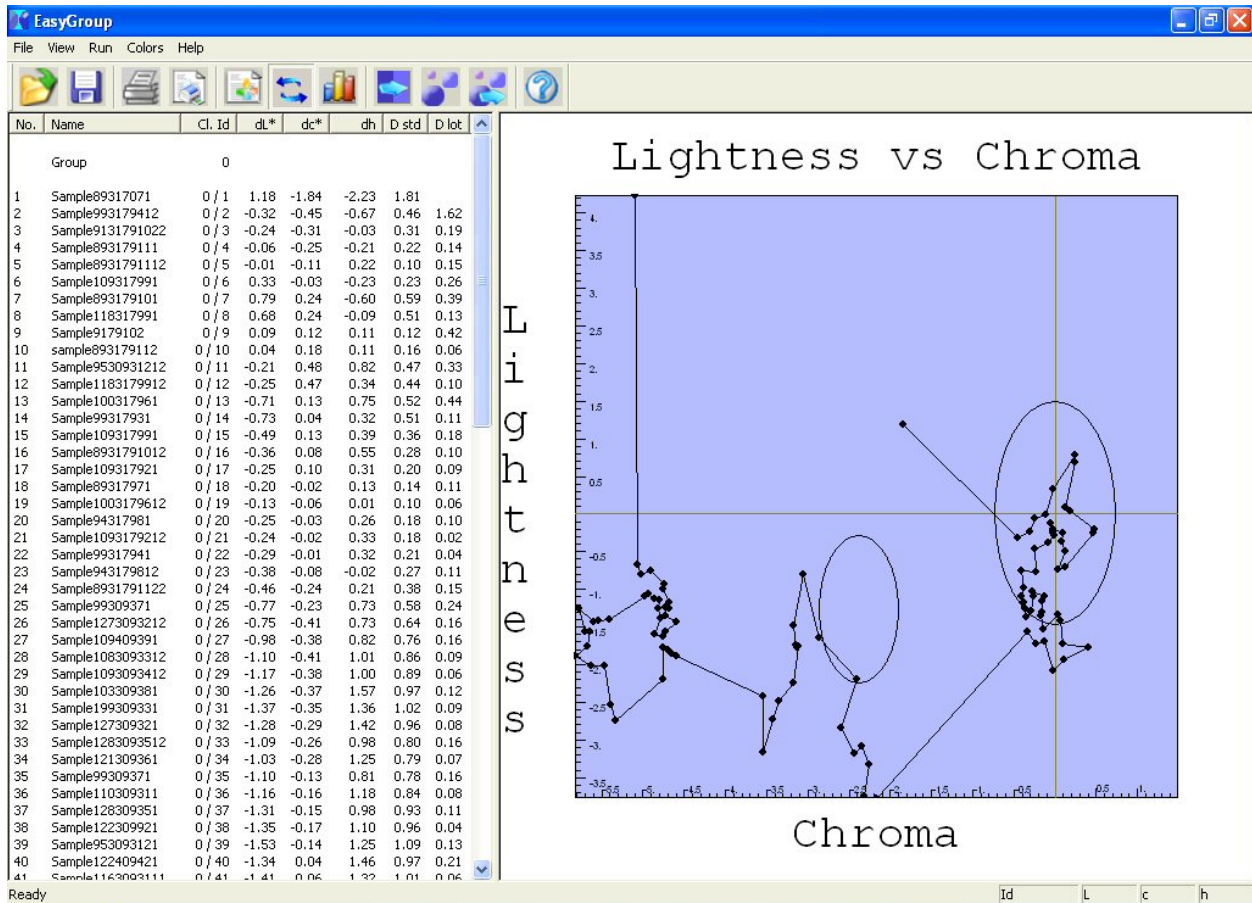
EasyGroup

File View Run Colors Help

| No. | Name | Cl. Id | dL* | dc* | dh | D std | D lot |
|---|---|---|---|---|---|---|---|
| | Group | 0 | | | | | |
| 1 | Sample89317071 | 0 / 1 | 1.18 | -1.84 | -2.23 | 1.81 | |
| 2 | Sample993179412 | 0 / 2 | -0.32 | -0.45 | -0.67 | 0.46 | 1.62 |
| 3 | Sample9131791022 | 0 / 3 | -0.24 | -0.31 | -0.03 | 0.31 | 0.19 |
| 4 | Sample893179111 | 0 / 4 | -0.06 | -0.25 | -0.21 | 0.22 | 0.14 |
| 5 | Sample8931791112 | 0 / 5 | -0.01 | -0.11 | 0.22 | 0.10 | 0.15 |
| 6 | Sample109317991 | 0 / 6 | 0.33 | -0.03 | -0.23 | 0.23 | 0.26 |
| 7 | Sample893179101 | 0 / 7 | 0.79 | 0.24 | -0.60 | 0.59 | 0.39 |
| 8 | Sample118317991 | 0 / 8 | 0.68 | 0.24 | -0.09 | 0.51 | 0.13 |
| 9 | Sample9179102 | 0 / 9 | 0.09 | 0.12 | 0.11 | 0.12 | 0.42 |
| 10 | sample893179112 | 0 / 10 | 0.04 | 0.18 | 0.11 | 0.16 | 0.06 |
| 11 | Sample9530931212 | 0 / 11 | -0.21 | 0.48 | 0.82 | 0.47 | 0.33 |
| 12 | Sample1183179912 | 0 / 12 | -0.25 | 0.47 | 0.34 | 0.44 | 0.10 |
| 13 | Sample100317961 | 0 / 13 | -0.71 | 0.13 | 0.75 | 0.52 | 0.44 |
| 14 | Sample99317931 | 0 / 14 | -0.73 | 0.04 | 0.32 | 0.51 | 0.11 |
| 15 | Sample109317991 | 0 / 15 | -0.49 | 0.13 | 0.39 | 0.36 | 0.18 |
| 16 | Sample8931791012 | 0 / 16 | -0.36 | 0.08 | 0.55 | 0.28 | 0.10 |
| 17 | Sample109317921 | 0 / 17 | -0.25 | 0.10 | 0.31 | 0.20 | 0.09 |
| 18 | Sample89317971 | 0 / 18 | -0.20 | -0.02 | 0.13 | 0.14 | 0.11 |
| 19 | Sample1003179612 | 0 / 19 | -0.13 | -0.06 | 0.01 | 0.10 | 0.06 |
| 20 | Sample94317981 | 0 / 20 | -0.25 | -0.03 | 0.26 | 0.18 | 0.10 |
| 21 | Sample1093179212 | 0 / 21 | -0.24 | -0.02 | 0.33 | 0.18 | 0.02 |
| 22 | Sample99317941 | 0 / 22 | -0.29 | -0.01 | 0.32 | 0.21 | 0.04 |
| 23 | Sample943179812 | 0 / 23 | -0.38 | -0.08 | -0.02 | 0.27 | 0.11 |
| 24 | Sample8931791122 | 0 / 24 | -0.46 | -0.24 | 0.21 | 0.38 | 0.15 |
| 25 | Sample99309371 | 0 / 25 | -0.77 | -0.23 | 0.73 | 0.58 | 0.24 |
| 26 | Sample1273093212 | 0 / 26 | -0.75 | -0.41 | 0.73 | 0.64 | 0.16 |
| 27 | Sample109409391 | 0 / 27 | -0.98 | -0.38 | 0.82 | 0.76 | 0.16 |
| 28 | Sample1083093312 | 0 / 28 | -1.10 | -0.41 | 1.01 | 0.86 | 0.09 |
| 29 | Sample1093093412 | 0 / 29 | -1.17 | -0.38 | 1.00 | 0.89 | 0.06 |
| 30 | Sample103309381 | 0 / 30 | -1.26 | -0.37 | 1.57 | 0.97 | 0.12 |
| 31 | Sample199309331 | 0 / 31 | -1.37 | -0.35 | 1.36 | 1.02 | 0.09 |
| 32 | Sample127309321 | 0 / 32 | -1.28 | -0.29 | 1.42 | 0.96 | 0.08 |
| 33 | Sample1283093512 | 0 / 33 | -1.09 | -0.26 | 0.98 | 0.80 | 0.16 |
| 34 | Sample121309361 | 0 / 34 | -1.03 | -0.28 | 1.25 | 0.79 | 0.07 |
| 35 | Sample99309371 | 0 / 35 | -1.10 | -0.13 | 0.81 | 0.78 | 0.16 |
| 36 | Sample110309311 | 0 / 36 | -1.16 | -0.16 | 1.18 | 0.84 | 0.08 |
| 37 | Sample128309351 | 0 / 37 | -1.31 | -0.15 | 0.98 | 0.93 | 0.11 |
| 38 | Sample122309921 | 0 / 38 | -1.35 | -0.17 | 1.10 | 0.96 | 0.04 |
| 39 | Sample953093121 | 0 / 39 | -1.53 | -0.14 | 1.25 | 1.09 | 0.13 |
| 40 | Sample122409421 | 0 / 40 | -1.34 | 0.04 | 1.46 | 0.97 | 0.21 |
| 41 | Sample1163093111 | 0 / 41 | -1.41 | 0.06 | 1.32 | 1.01 | 0.06 |

Lightness vs Chroma

Lightness

4. 3.5 3. 2.5 2. 1.5 1. 0.5 -0.5 -1. -1.5 -2. -2.5 -3. -3.5

-5.5 -5 -4.5 -4 -3.5 -3 -2.5 -2 -1.5 -1 -0.5 0.5 1.

Chroma

Ready

Id L c h